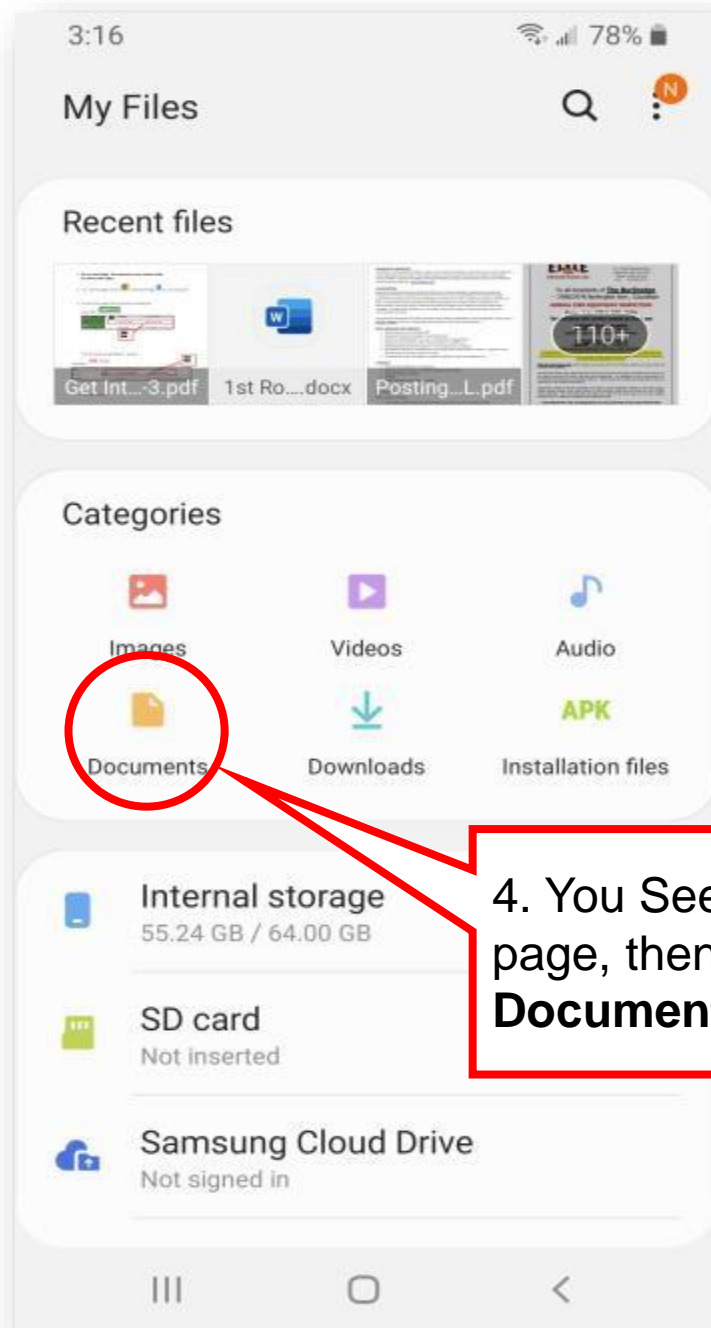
3:16

78%

My Files

N

Recent files

Get Int...-3.pdf

1st Ro....docx

Posting...L.pdf

110+

Categories

Images

Videos

Audio

Documents

Downloads

APK

Installation files

4. You See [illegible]
page, then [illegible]
Documen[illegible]

Internal storage
55.24 GB / 64.00 GB

SD card
Not inserted

Samsung Cloud Drive
Not signed in